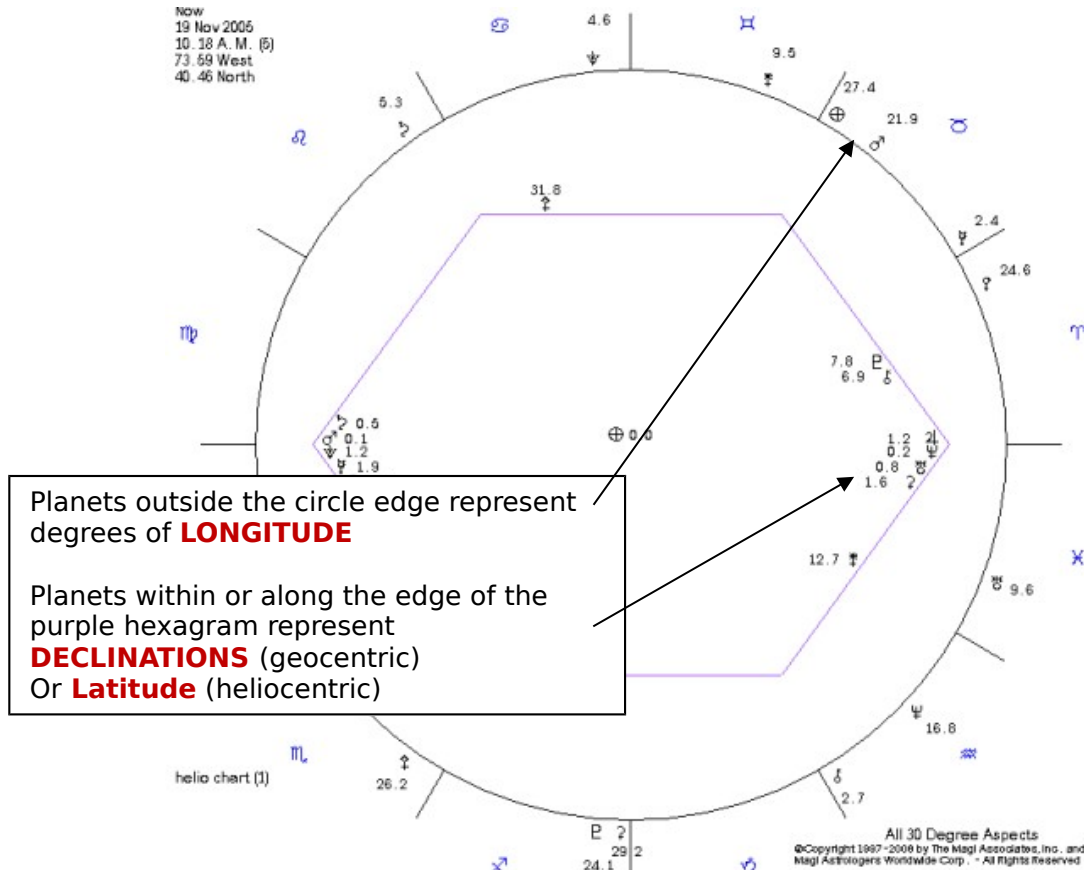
Now
19 Nov 2005
10.18 A. M. (5)
73.59 West
40.46 North

♋ 4.6 ♆ ♊ 9.5 27.4 ⊕ 21.9 ♂ ♉
5.3 ♌
31.8
2.4
24.6
♍ ♈
7.8 ♇
6.9 ⚷
0.5
0.1
1.2
1.9
⊕ 0.0
1.2 ♃
0.2 ♆
0.8 ♅
1.6
12.7
9.6
16.8
♏ ♒
helio chart (1)
26.2
2.7
29.2
24.1

Planets outside the circle edge represent degrees of LONGITUDE

Planets within or along the edge of the purple hexagram represent DECLINATIONS (geocentric)
Or Latitude (heliocentric)

All 30 Degree Aspects
©Copyright 1997-2006 by The Magi Associates, Inc. and Magi Astrologers Worldwide Corp. - All Rights Reserved